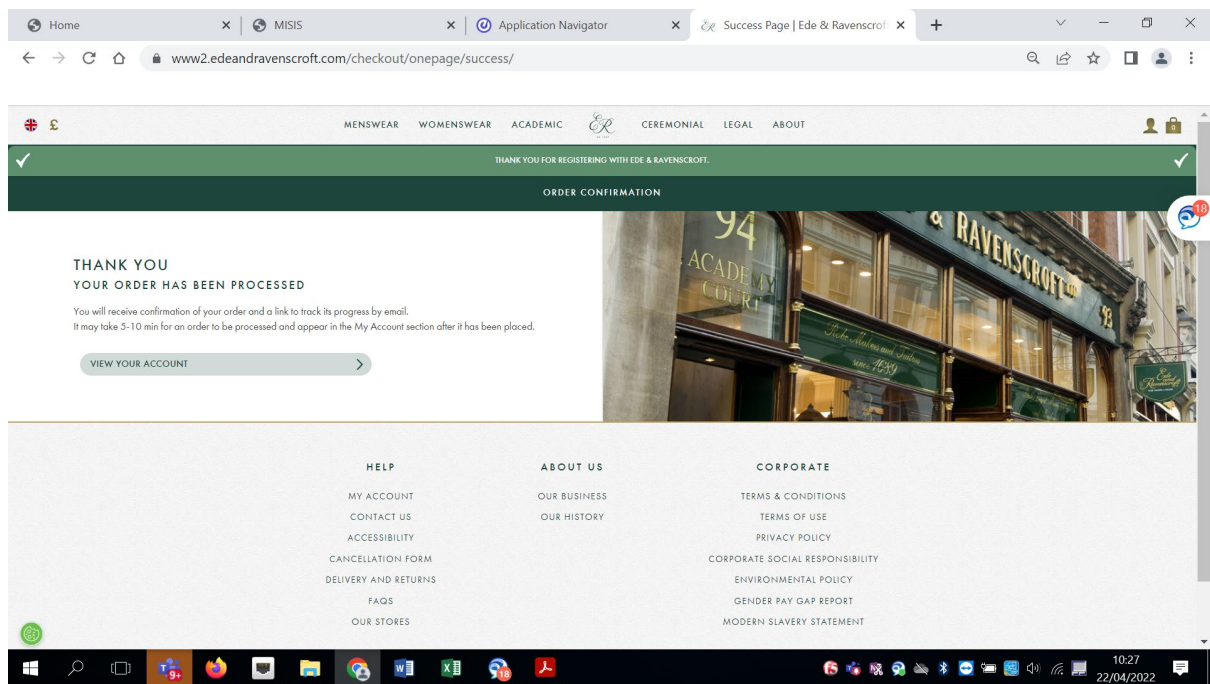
Home ×
MISIS ×
Application Navigator ×
Success Page | Ede & Ravenscroft ×
+

www2.edeandravenscroft.com/checkout/onepage/success/

£
MENSWEAR WOMENSWEAR ACADEMIC CEREMONIAL LEGAL ABOUT

THANK YOU FOR REGISTERING WITH EDE & RAVENSCROFT.

ORDER CONFIRMATION

THANK YOU
YOUR ORDER HAS BEEN PROCESSED

You will receive confirmation of your order and a link to track its progress by email.
It may take 5-10 min for an order to be processed and appear in the My Account section after it has been placed.

VIEW YOUR ACCOUNT

94
ACADEMY COURT
& RAVENSCROFT
Robe Makers and Tailors since 1689
93

HELP
MY ACCOUNT
CONTACT US
ACCESSIBILITY
CANCELLATION FORM
DELIVERY AND RETURNS
FAQS
OUR STORES

ABOUT US
OUR BUSINESS
OUR HISTORY

CORPORATE
TERMS & CONDITIONS
TERMS OF USE
PRIVACY POLICY
CORPORATE SOCIAL RESPONSIBILITY
ENVIRONMENTAL POLICY
GENDER PAY GAP REPORT
MODERN SLAVERY STATEMENT

18
9+
18
10:27
22/04/2022